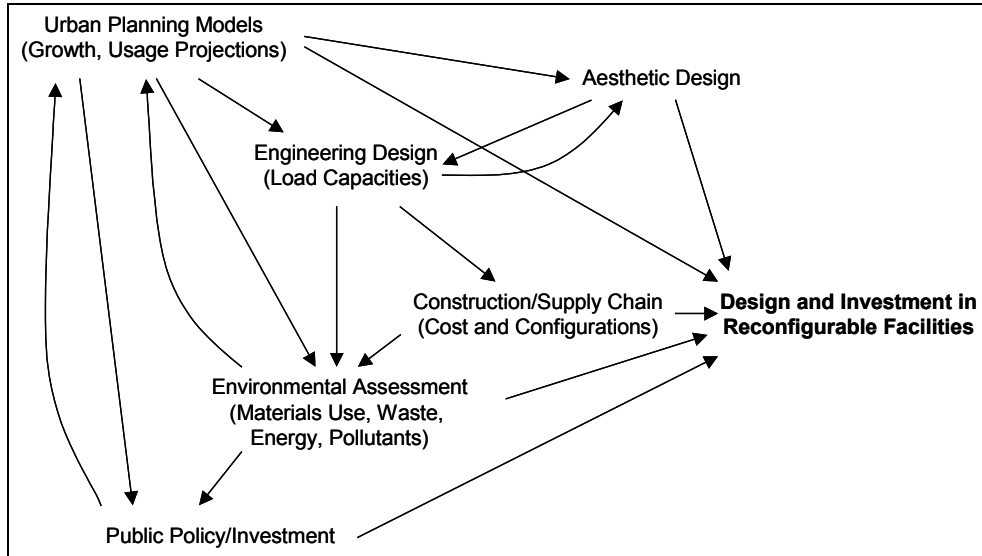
Urban Planning Models
(Growth, Usage Projections)

Aesthetic Design

Engineering Design
(Load Capacities)

Construction/Supply Chain
(Cost and Configurations)

**Design and Investment in Reconfigurable Facilities**

Environmental Assessment
(Materials Use, Waste, Energy, Pollutants)

Public Policy/Investment